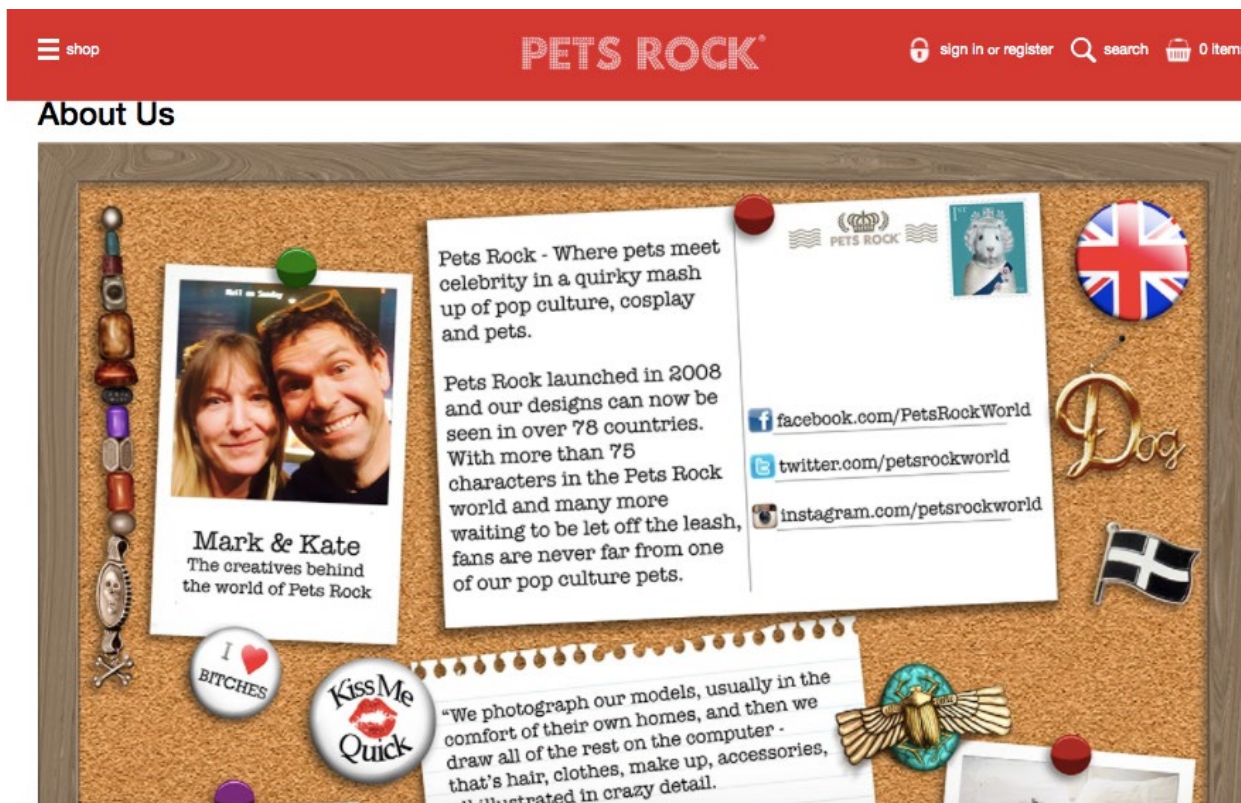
shop

PETS ROCK®

sign in or register search 0 item

About Us

Mark & Kate
The creatives behind the world of Pets Rock

Pets Rock - Where pets meet celebrity in a quirky mash up of pop culture, cosplay and pets.

Pets Rock launched in 2008 and our designs can now be seen in over 78 countries. With more than 75 characters in the Pets Rock world and many more waiting to be let off the leash, fans are never far from one of our pop culture pets.

PETS ROCK

facebook.com/PetsRockWorld

twitter.com/petsrockworld

instagram.com/petsrockworld

Dog

I ♥ BITCHES

Kiss Me Quick

"We photograph our models, usually in the comfort of their own homes, and then we draw all of the rest on the computer - that's hair, clothes, make up, accessories, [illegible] illustrated in crazy detail.